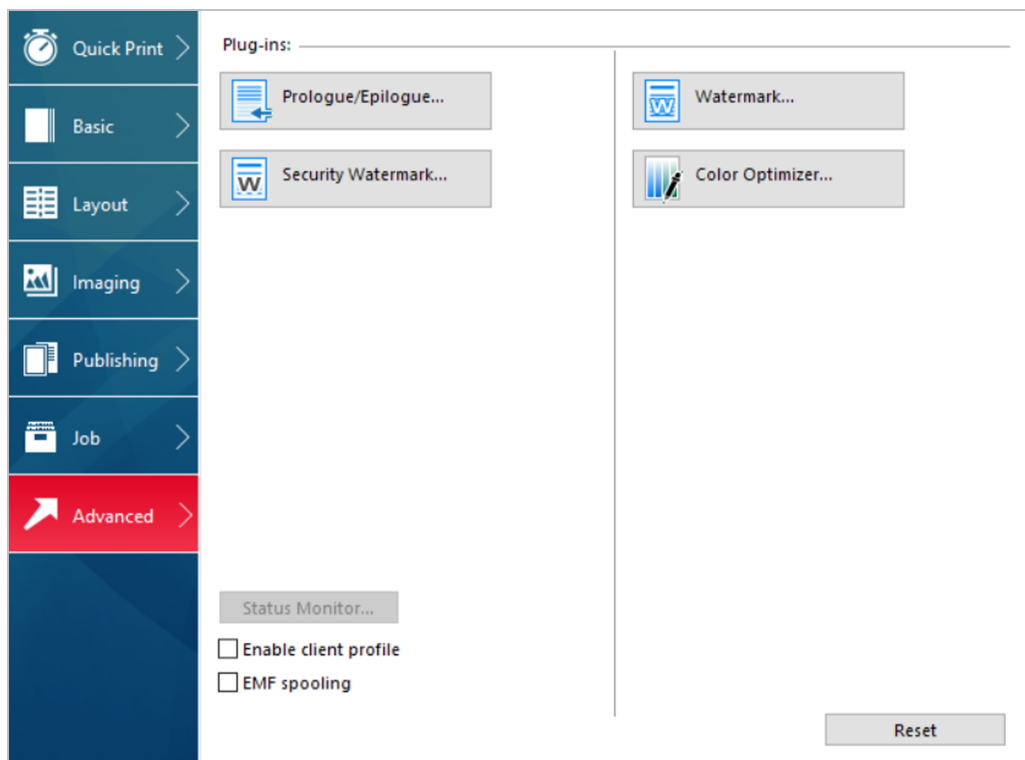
Quick Print
Basic
Layout
Imaging
Publishing
Job
Advanced

Plug-ins:

Prologue/Epilogue...
Security Watermark...

Watermark...
Color Optimizer...

Status Monitor...
Enable client profile
EMF spooling

Reset